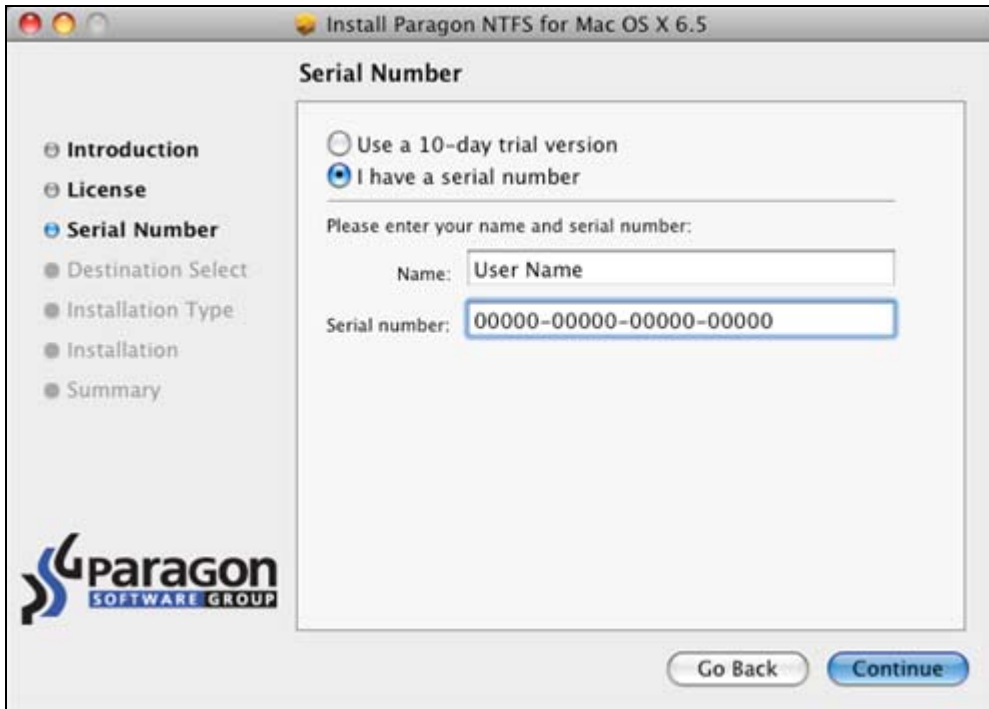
Install Paragon NTFS for Mac OS X 6.5

Serial Number

Introduction
License
Serial Number
Destination Select
Installation Type
Installation
Summary

Use a 10-day trial version
I have a serial number

Please enter your name and serial number:

Name: User Name

Serial number: 00000-00000-00000-00000

Paragon
SOFTWARE GROUP

Go Back
Continue